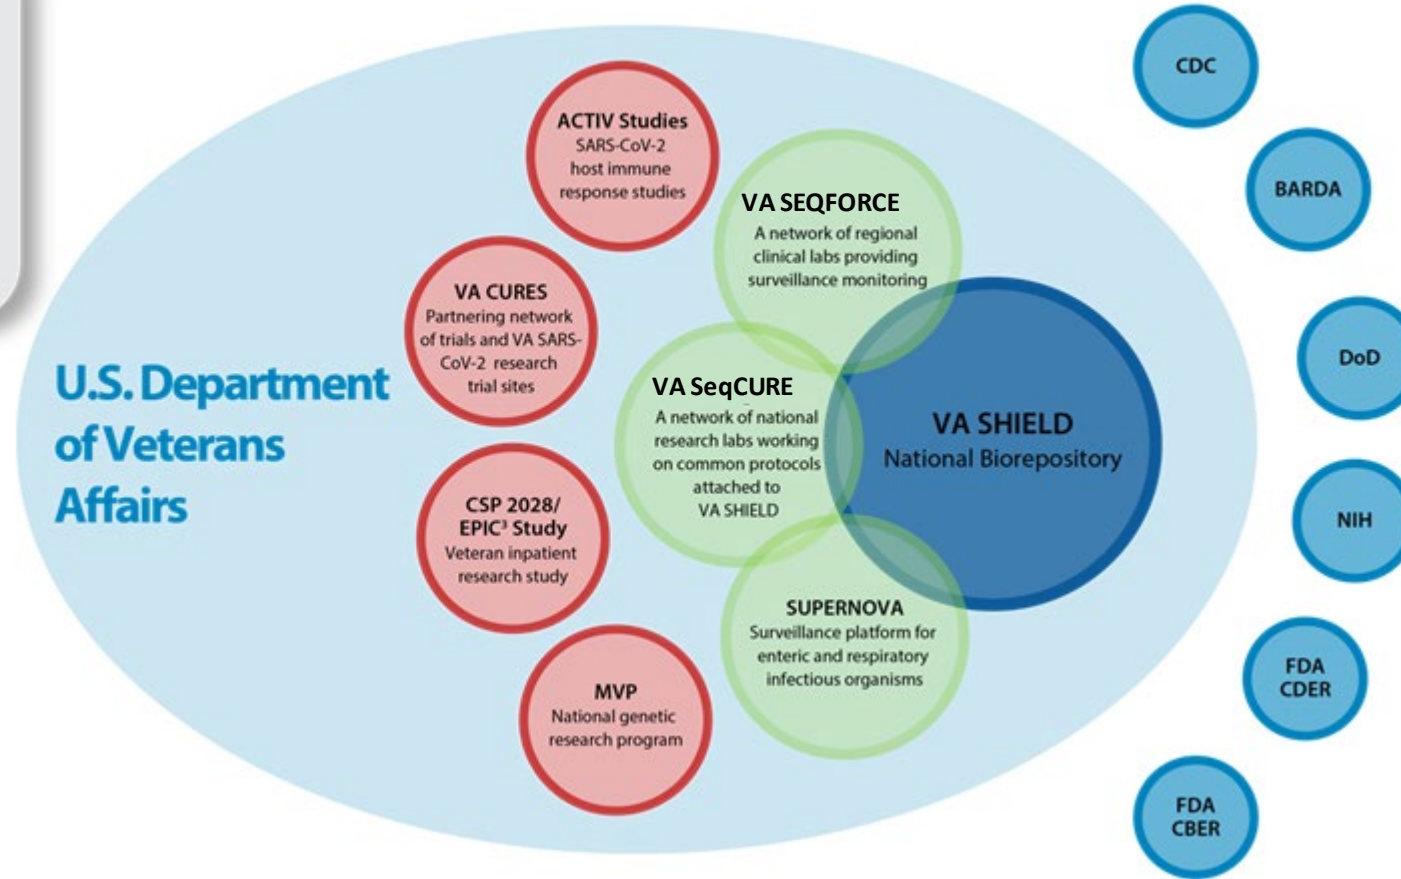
U.S. Department of Veterans Affairs

ACTIV Studies
SARS-CoV-2 host immune response studies

VA CURES
Partnering network of trials and VA SARS-CoV-2 research trial sites

CSP 2028/ EPIC$^3$ Study
Veteran inpatient research study

MVP
National genetic research program

VA SEQFORCE
A network of regional clinical labs providing surveillance monitoring

VA SeqCURE
A network of national research labs working on common protocols attached to VA SHIELD

SUPERNOVA
Surveillance platform for enteric and respiratory infectious organisms

VA SHIELD
National Biorepository

CDC

BARDA

DoD

NIH

FDA CDER

FDA CBER